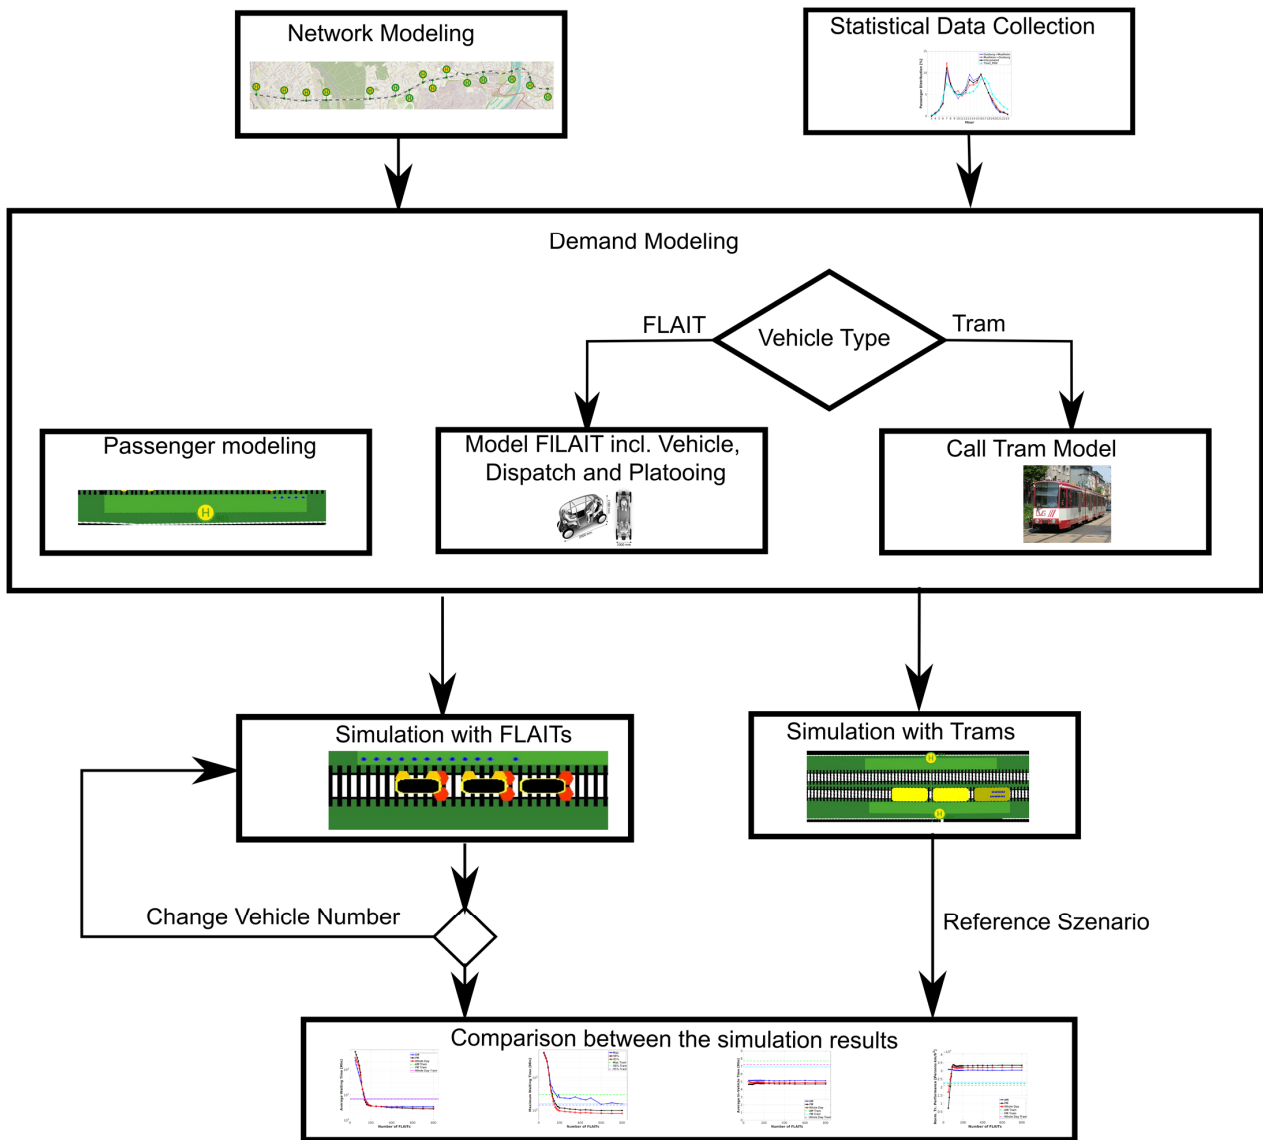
Network Modeling

Statistical Data Collection

Demand Modeling

FLAIT

Vehicle Type

Tram

Passenger modeling

Model FILAIT incl. Vehicle, Dispatch and Platooing

Call Tram Model

Simulation with FLAITs

Simulation with Trams

Change Vehicle Number

Reference Szenario

Comparison between the simulation results